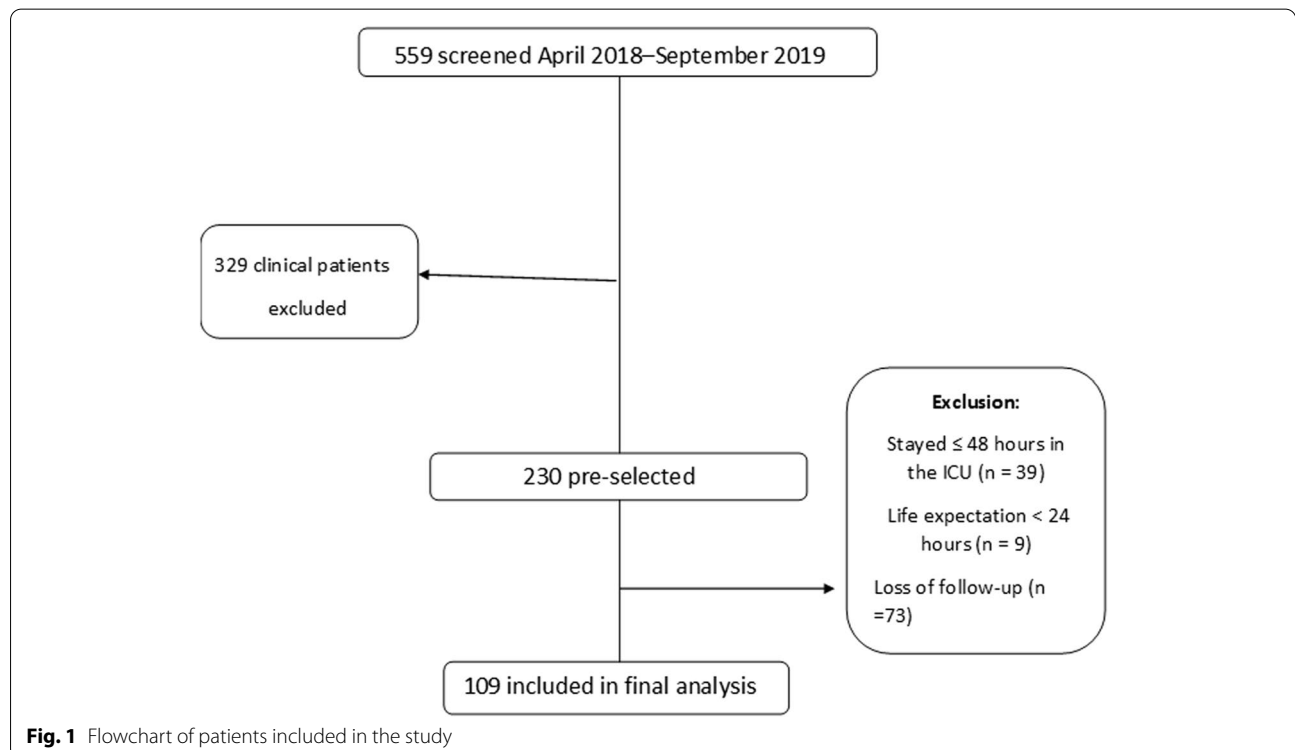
559 screened April 2018–September 2019

329 clinical patients excluded

Exclusion:

Stayed ≤ 48 hours in the ICU (n = 39)

Life expectation < 24 hours (n = 9)

Loss of follow-up (n =73)

230 pre-selected

109 included in final analysis

**Fig. 1** Flowchart of patients included in the study